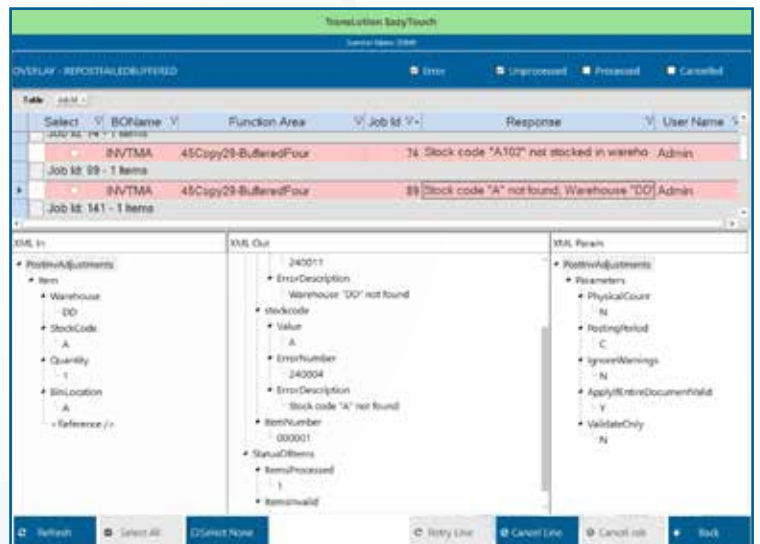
TransLution EasyTouch
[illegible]

OVERLAY - REPOSTFAILEDBUFFERED

Error Unprocessed Processed Cancelled

Table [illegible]

| Select | BOName | Function Area | Job Id | Response | User Name |
|---|---|---|---|---|---|
| Job Id: 74 - 1 Items | | | | | |
| | INVTMA | 45Copy29-BufferedFour | 74 | Stock code "A102" not stocked in wareho | Admin |
| Job Id: 89 - 1 Items | | | | | |
| | INVTMA | 45Copy29-BufferedFour | 89 | Stock code "A" not found; Warehouse "DD | Admin |
| Job Id: 141 - 1 Items | | | | | |

XML In
PostInvAdjustments
Item
Warehouse
DD
StockCode
A
Quantity
1
BinLocation
A
<Reference />

XML Out
240011
ErrorDescription
Warehouse "DD" not found
stockcode
Value
A
ErrorNumber
240004
ErrorDescription
Stock code "A" not found
ItemNumber
000001
StatusOfItems
ItemsProcessed
1
ItemsInvalid

XML Param
PostInvAdjustments
Parameters
PhysicalCount
N
PostingPeriod
C
IgnoreWarnings
N
ApplyIfEntireDocumentValid
Y
ValidateOnly
N

Refresh Select All Select None Retry Line Cancel Line Cancel Job Back